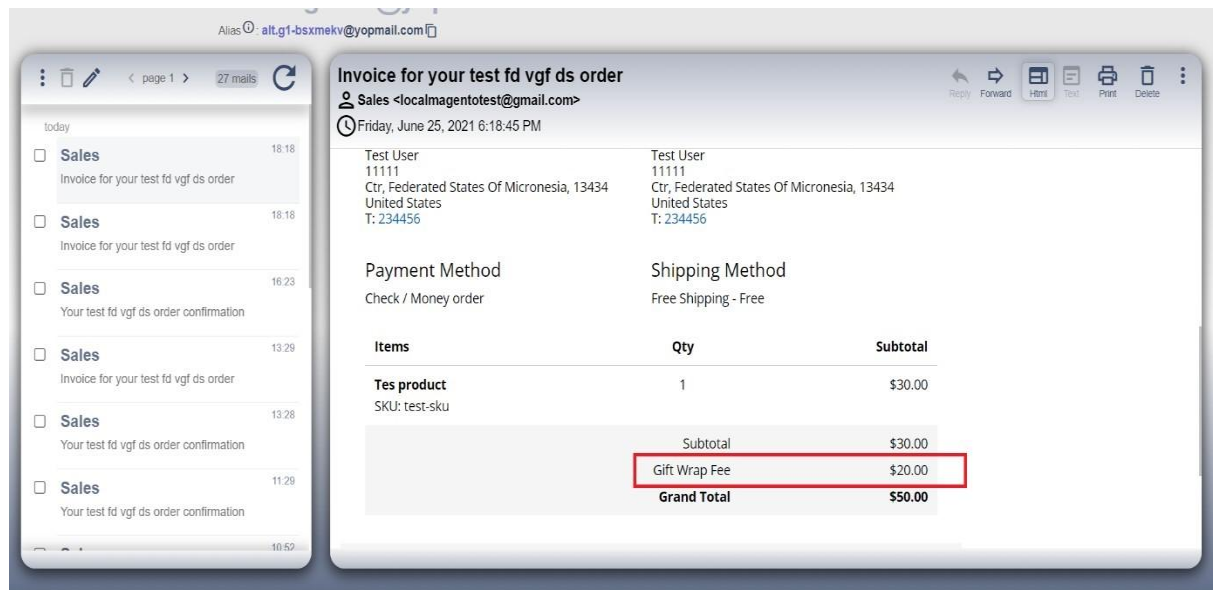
Alias: alt.g1-bsxmekv@yopmail.com

< page 1 > 27 mails

today

Sales 18:18
Invoice for your test fd vgf ds order

Sales 18:18
Invoice for your test fd vgf ds order

Sales 16:23
Your test fd vgf ds order confirmation

Sales 13:29
Invoice for your test fd vgf ds order

Sales 13:28
Your test fd vgf ds order confirmation

Sales 11:29
Your test fd vgf ds order confirmation

10:52

Invoice for your test fd vgf ds order
Sales <localmagentotest@gmail.com>
Friday, June 25, 2021 6:18:45 PM

Reply Forward Html Text Print Delete

Test User
11111
Ctr, Federated States Of Micronesia, 13434
United States
T: 234456

Test User
11111
Ctr, Federated States Of Micronesia, 13434
United States
T: 234456

Payment Method
Check / Money order

Shipping Method
Free Shipping - Free

| Items | Qty | Subtotal |
|---|---|---|
| Tes product SKU: test-sku | 1 | $30.00 |
| | Subtotal | $30.00 |
| | Gift Wrap Fee | $20.00 |
| | Grand Total | $50.00 |